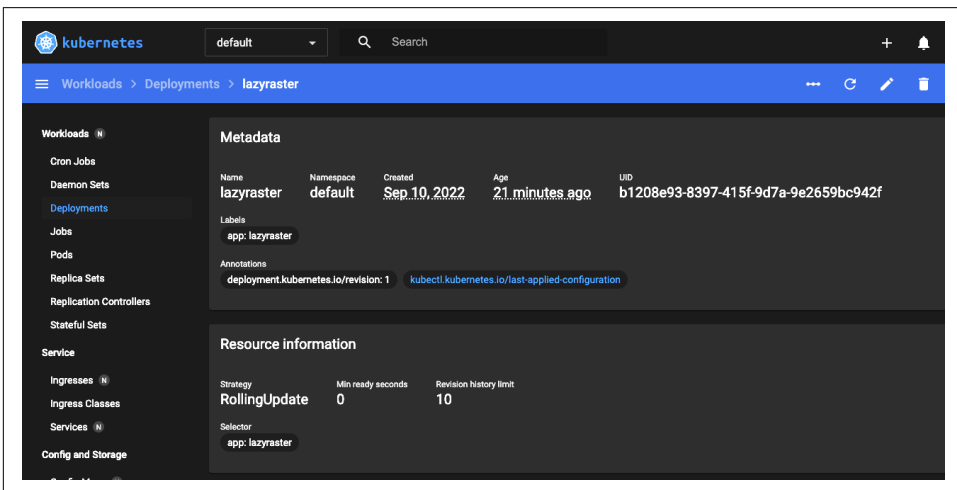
kubernetes
default
Search
Workloads > Deployments > lazyraster

Workloads N
Cron Jobs
Daemon Sets
Deployments
Jobs
Pods
Replica Sets
Replication Controllers
Stateful Sets
Service
Ingresses N
Ingress Classes
Services N
Config and Storage

Metadata

| Name | Namespace | Created | Age | UID |
|---|---|---|---|---|
| lazyraster | default | Sep 10, 2022 | 21 minutes ago | b1208e93-8397-415f-9d7a-9e2659bc942f |

Labels
app: lazyraster

Annotations
deployment.kubernetes.io/revision: 1
kubectl.kubernetes.io/last-applied-configuration

Resource information

| Strategy | Min ready seconds | Revision history limit |
|---|---|---|
| RollingUpdate | 0 | 10 |

Selector
app: lazyraster